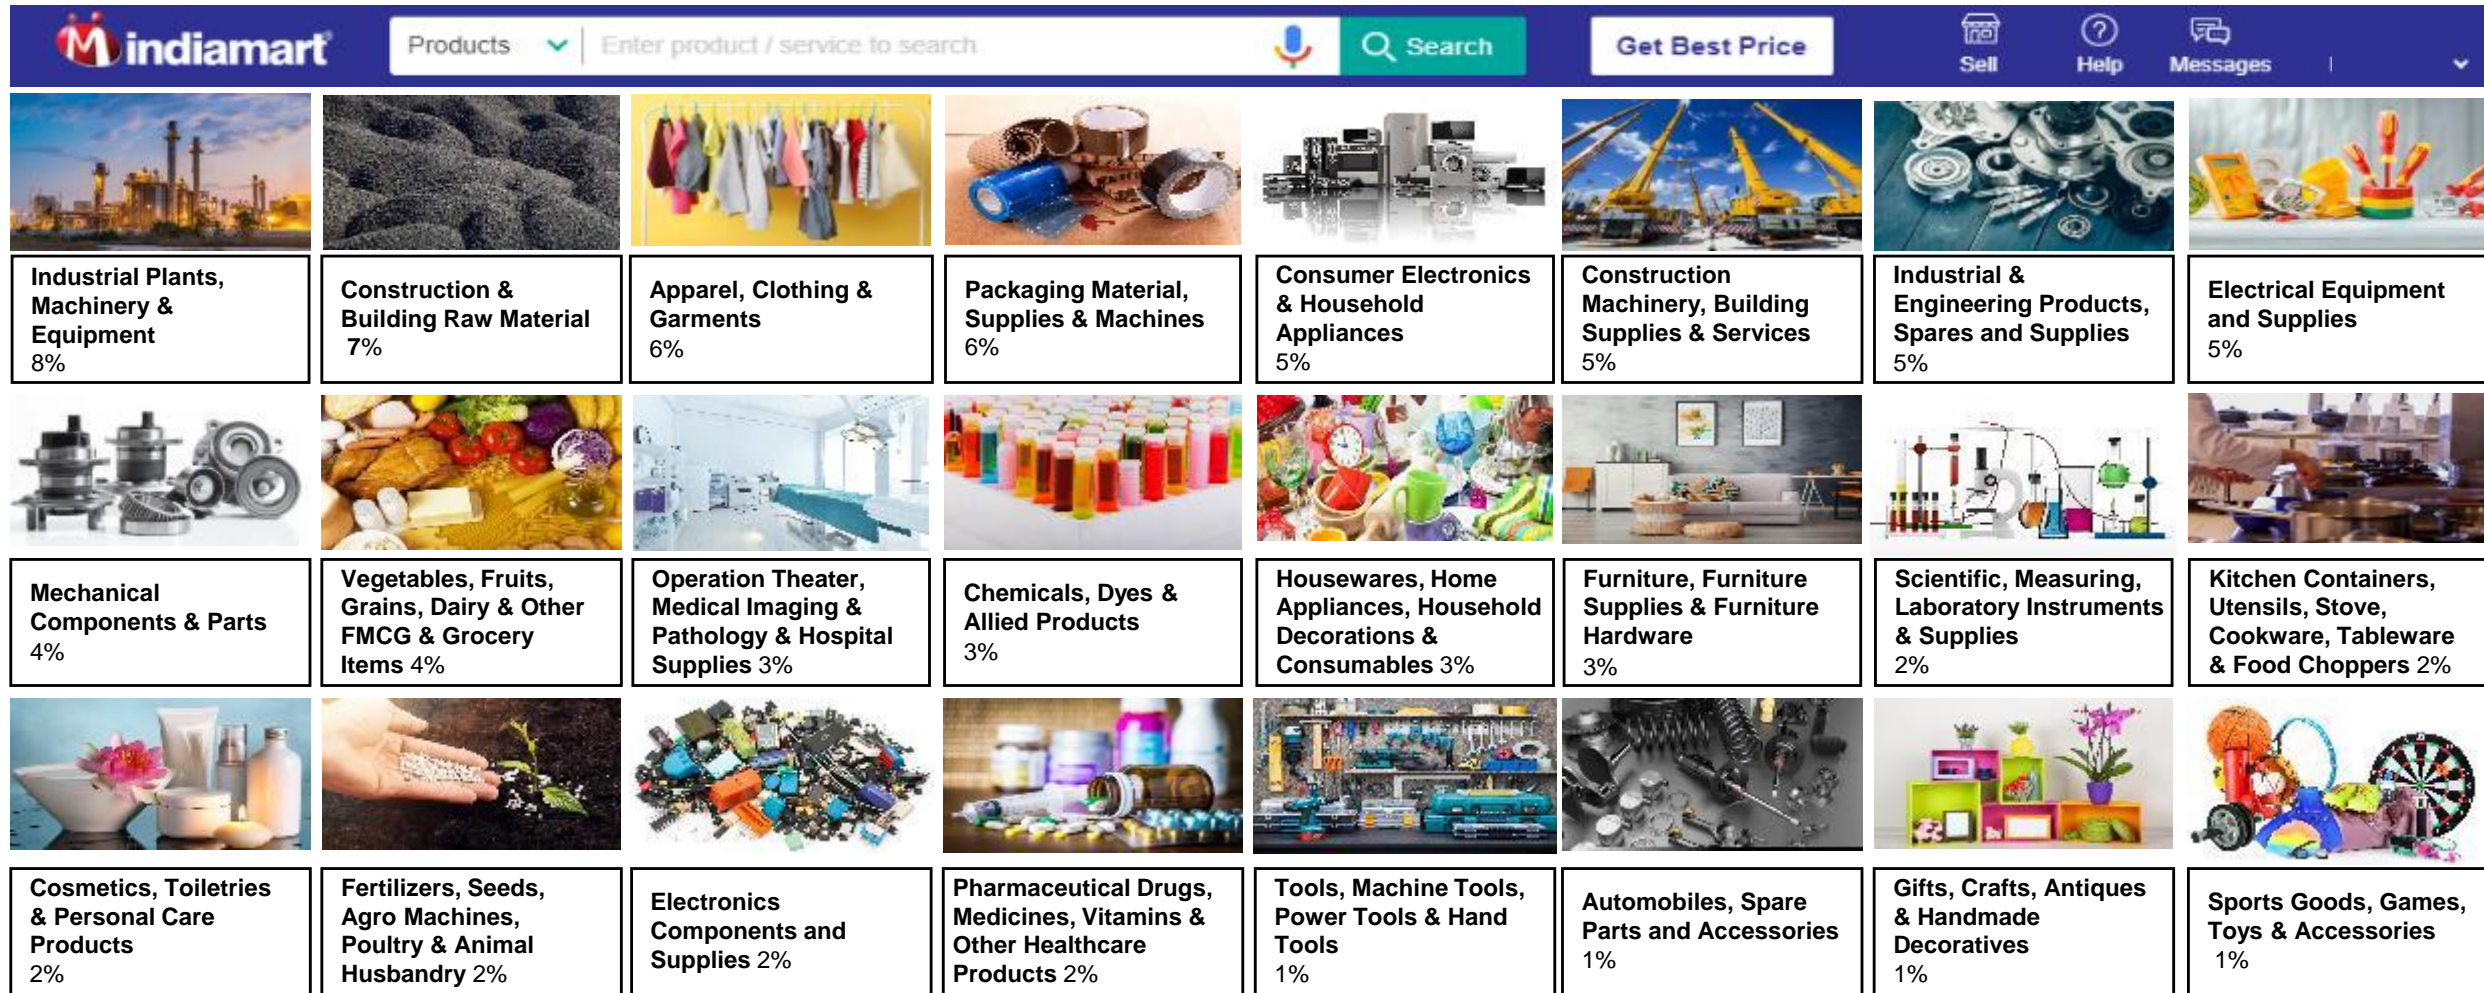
indiamart

Products

Enter product / service to search

Search

Get Best Price

Sell

Help

Messages

Industrial Plants, Machinery & Equipment
8%

Construction & Building Raw Material
7%

Apparel, Clothing & Garments
6%

Packaging Material, Supplies & Machines
6%

Consumer Electronics & Household Appliances
5%

Construction Machinery, Building Supplies & Services
5%

Industrial & Engineering Products, Spares and Supplies
5%

Electrical Equipment and Supplies
5%

Mechanical Components & Parts
4%

Vegetables, Fruits, Grains, Dairy & Other FMCG & Grocery Items 4%

Operation Theater, Medical Imaging & Pathology & Hospital Supplies 3%

Chemicals, Dyes & Allied Products
3%

Housewares, Home Appliances, Household Decorations & Consumables 3%

Furniture, Furniture Supplies & Furniture Hardware
3%

Scientific, Measuring, Laboratory Instruments & Supplies
2%

Kitchen Containers, Utensils, Stove, Cookware, Tableware & Food Choppers 2%

Cosmetics, Toiletries & Personal Care Products
2%

Fertilizers, Seeds, Agro Machines, Poultry & Animal Husbandry 2%

Electronics Components and Supplies 2%

Pharmaceutical Drugs, Medicines, Vitamins & Other Healthcare Products 2%

Tools, Machine Tools, Power Tools & Hand Tools
1%

Automobiles, Spare Parts and Accessories
1%

Gifts, Crafts, Antiques & Handmade Decoratives
1%

Sports Goods, Games, Toys & Accessories
1%